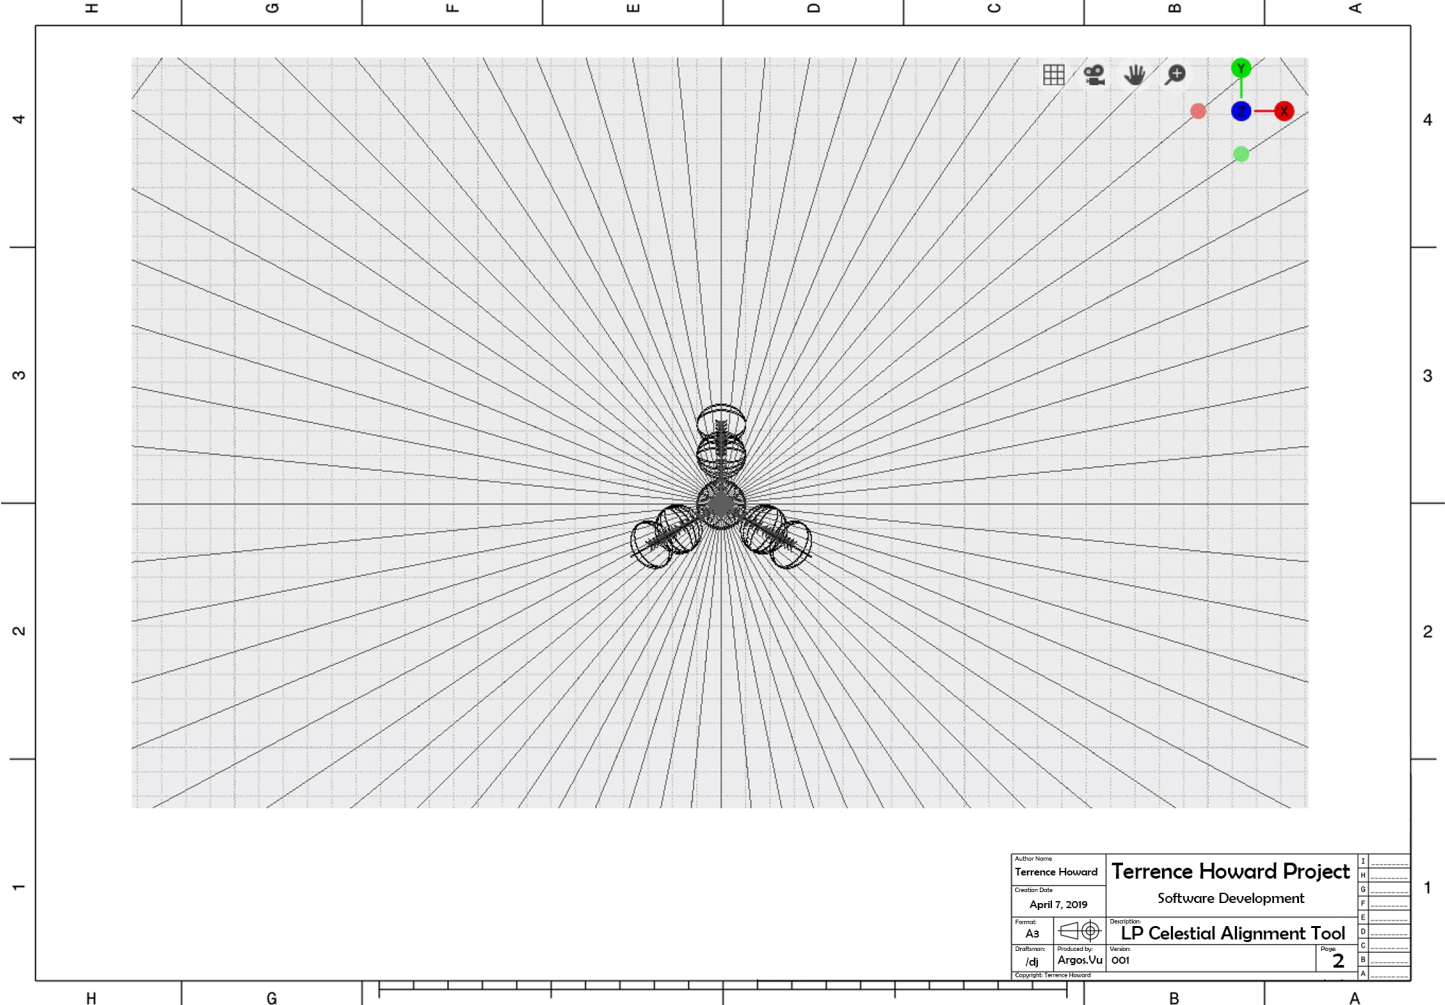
H G F E D C B A

4

3

2

1

Y
Z
X

Author Name
Terrence Howard
Creation Date
April 7, 2019
Format:
A3
Draftsman:
/dj
Produced by:
Argos.Vu
Copyright: Terrence Howard

Terrence Howard Project
Software Development
Description:
LP Celestial Alignment Tool
Version:
001
Page:
2

I
H
G
F
E
D
C
B
A

4

3

2

1

H G B A